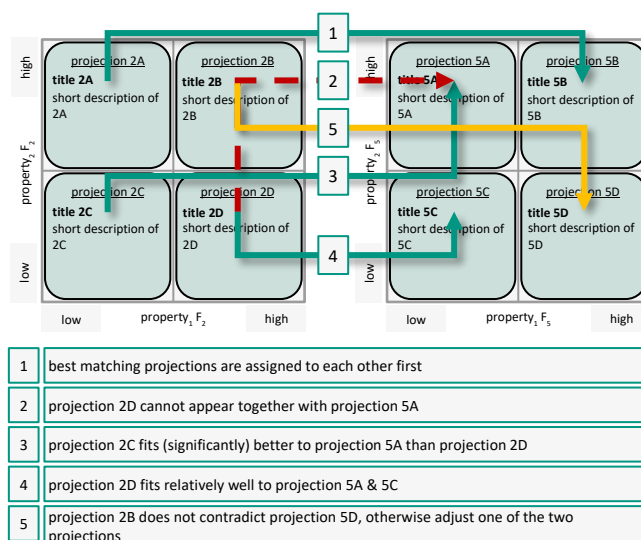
1

high

projection 2A
title 2A
short description of 2A

projection 2B
title 2B
short description of 2B

2

high

projection 5A
title 5A
short description of 5A

projection 5B
title 5B
short description of 5B

5

property$_2$ F$_2$

property$_2$ F$_5$

3

projection 2C
title 2C
short description of 2C

projection 2D
title 2D
short description of 2D

projection 5C
title 5C
short description of 5C

projection 5D
title 5D
short description of 5D

4

low

low

low

property$_1$ F$_2$

high

low

property$_1$ F$_5$

high

| 1 | best matching projections are assigned to each other first |
|---|---|
| 2 | projection 2D cannot appear together with projection 5A |
| 3 | projection 2C fits (significantly) better to projection 5A than projection 2D |
| 4 | projection 2D fits relatively well to projection 5A & 5C |
| 5 | projection 2B does not contradict projection 5D, otherwise adjust one of the two projections |